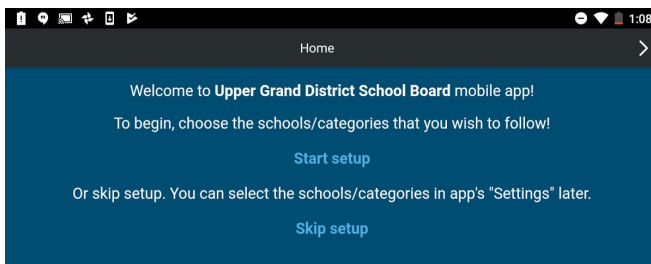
1:08

Home

Welcome to **Upper Grand District School Board** mobile app!

To begin, choose the schools/categories that you wish to follow!

Start setup

Or skip setup. You can select the schools/categories in app's "Settings" later.

Skip setup